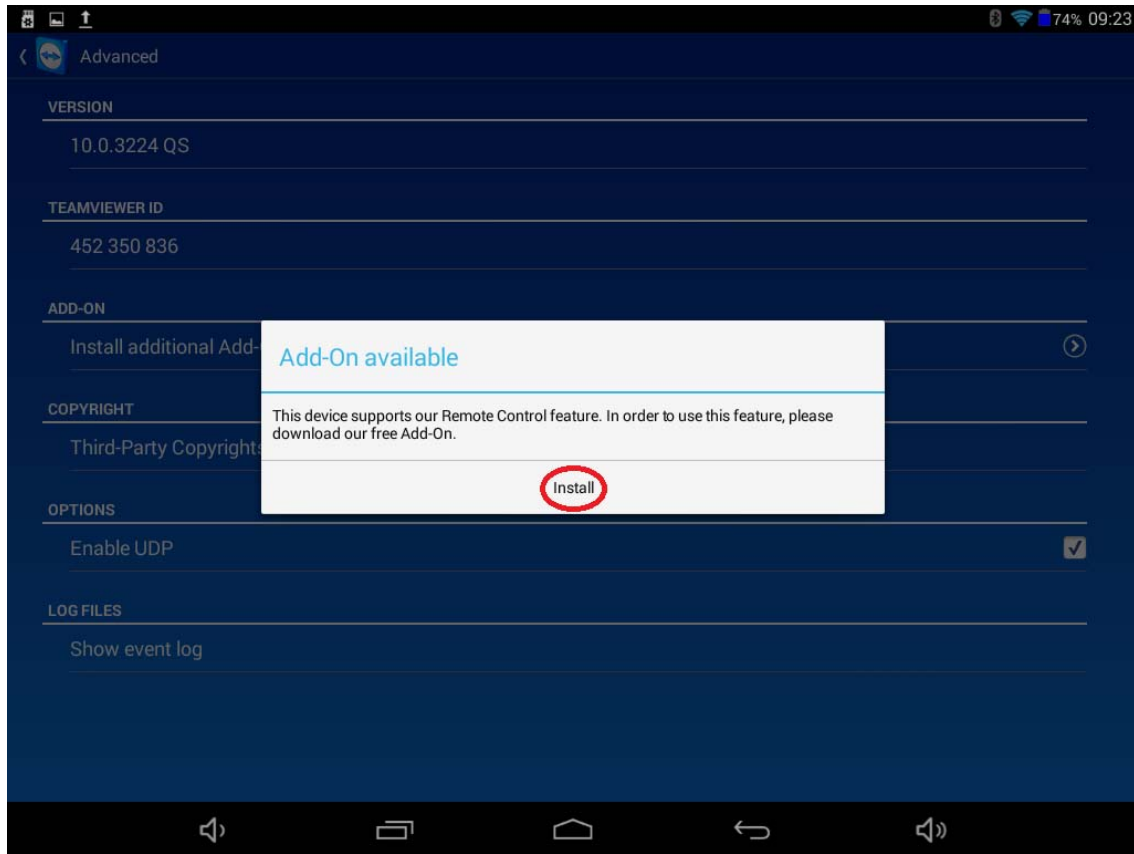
74% 09:23

Advanced

VERSION

10.0.3224 QS

TEAMVIEWER ID

452 350 836

ADD-ON

Install additional Add-

COPYRIGHT

Third-Party Copyrights

OPTIONS

Enable UDP

LOG FILES

Show event log

Add-On available

This device supports our Remote Control feature. In order to use this feature, please download our free Add-On.

Install